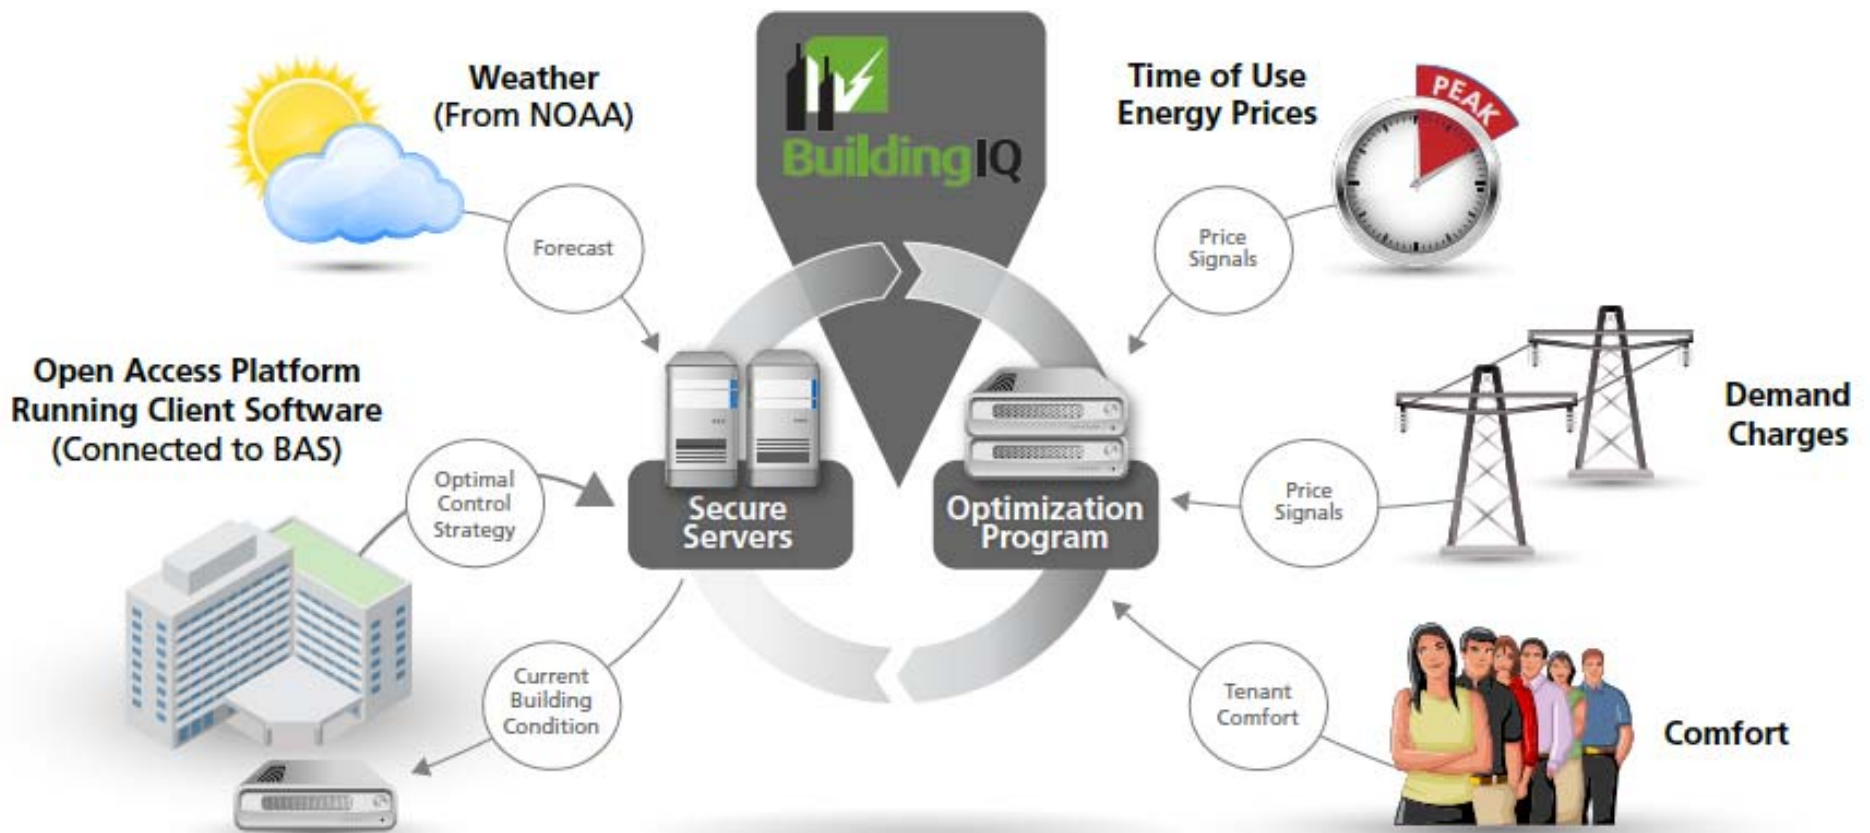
BuildingIQ

Weather
(From NOAA)

Forecast

Time of Use
Energy Prices

PEAK

Price
Signals

Open Access Platform
Running Client Software
(Connected to BAS)

Optimal
Control
Strategy

Secure
Servers

Optimization
Program

Demand
Charges

Price
Signals

Current
Building
Condition

Tenant
Comfort

Comfort